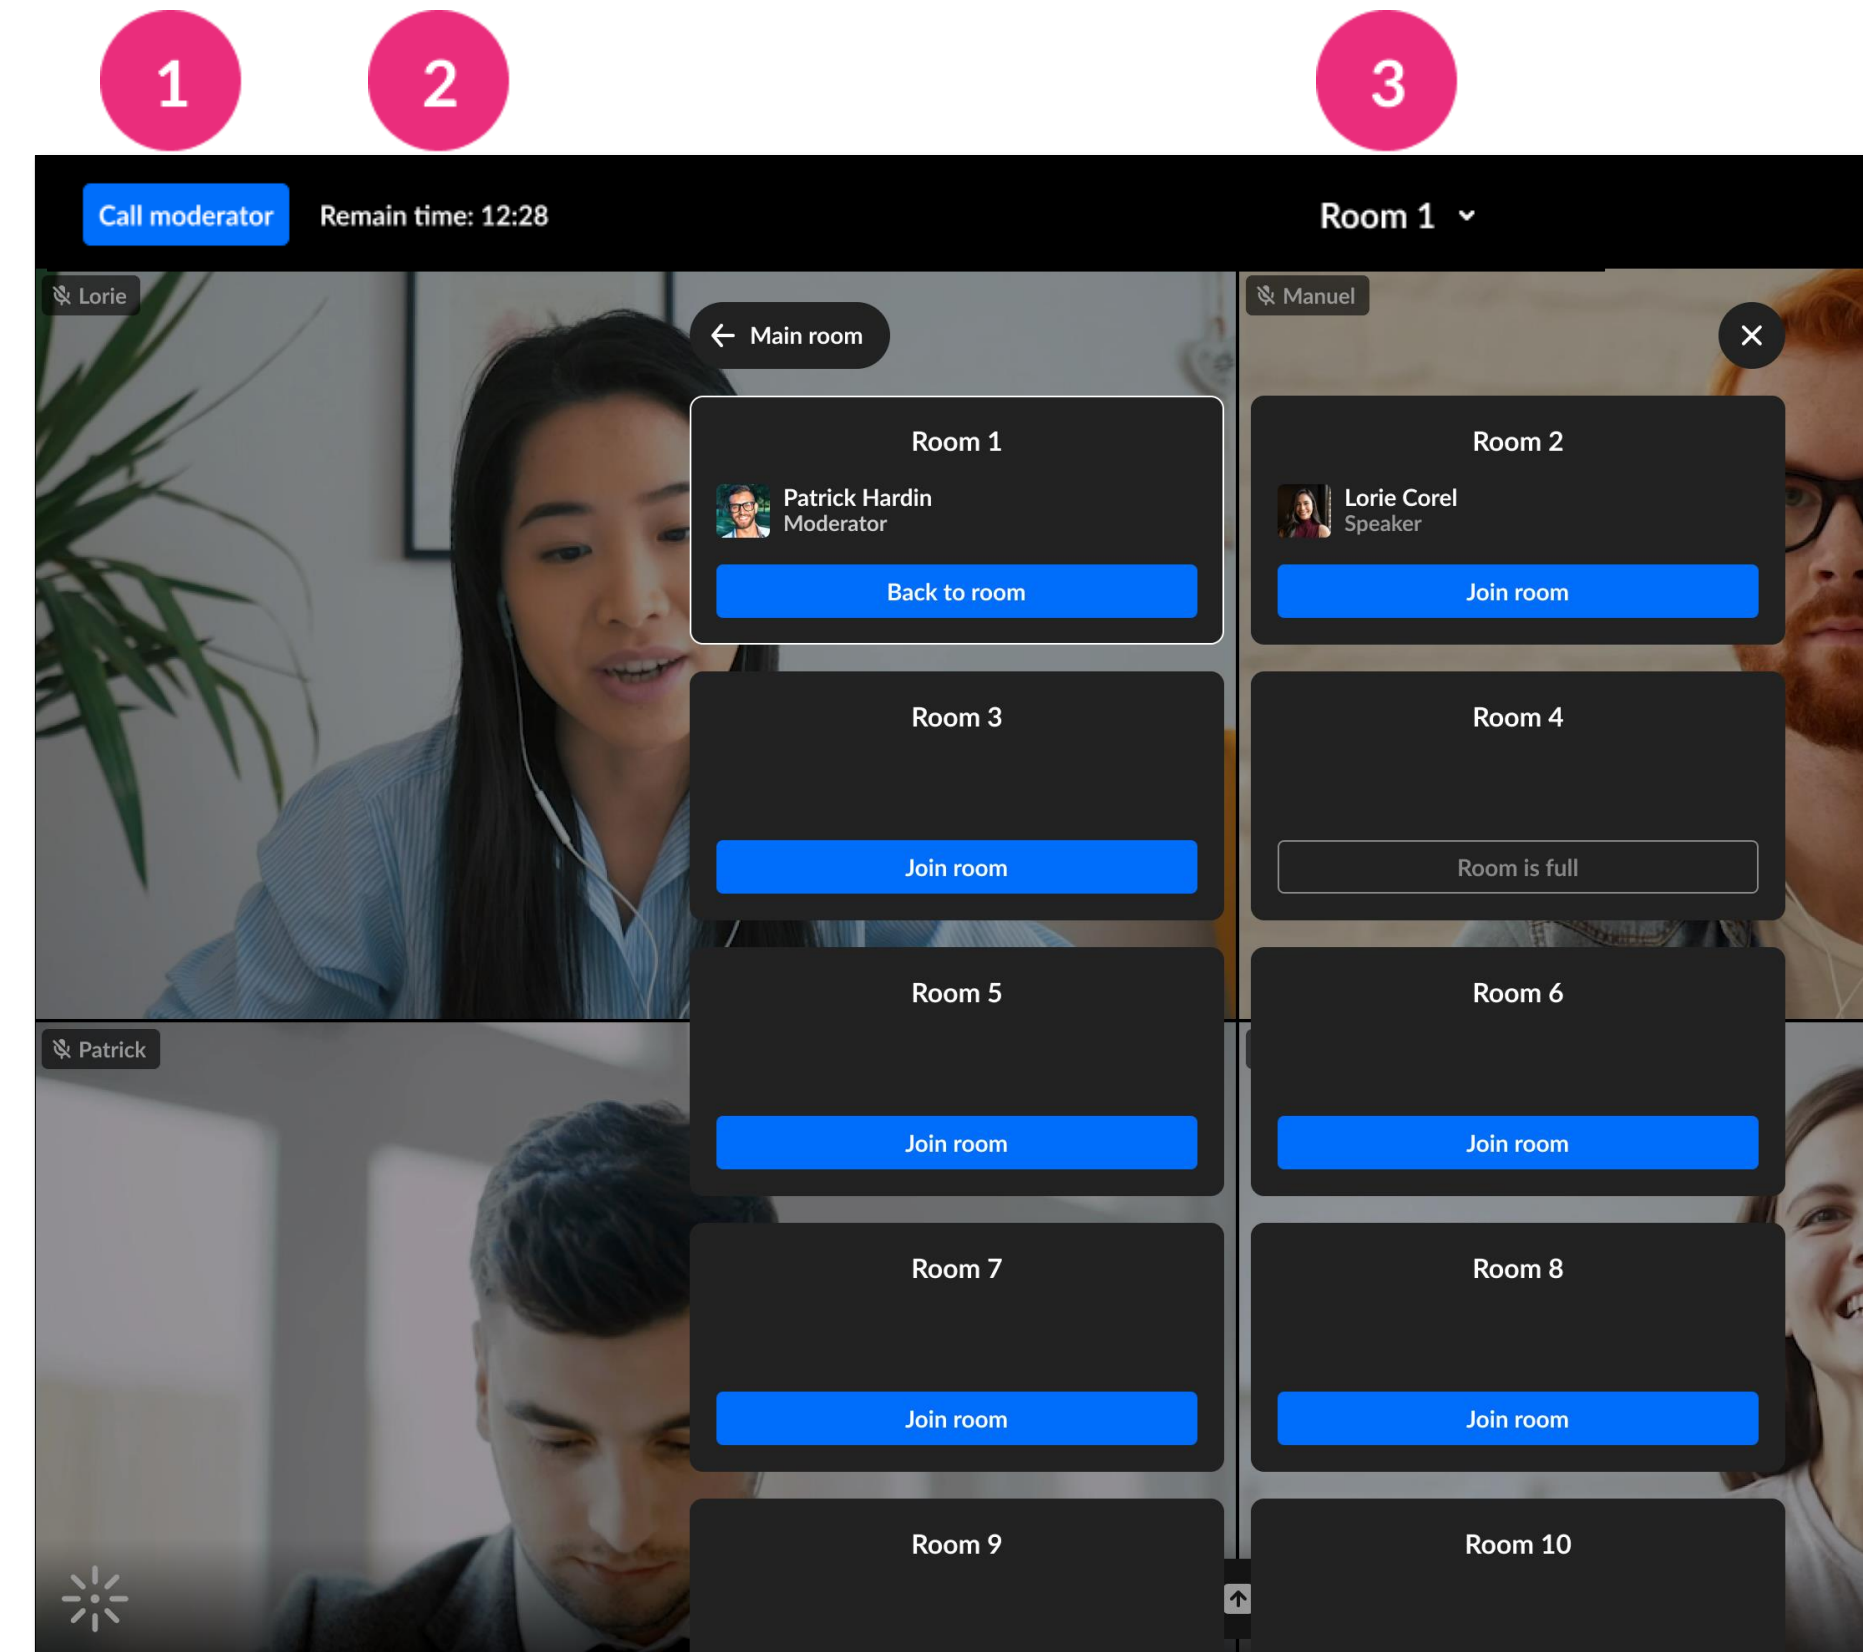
1 2 3

Call moderator Remain time: 12:28 Room 1

Lorie

Main room

Manuel

Room 1
Patrick Hardin
Moderator
Back to room

Room 2
Lorie Corel
Speaker
Join room

Room 3
Join room

Room 4
Room is full

Room 5
Join room

Room 6
Join room

Room 7
Join room

Room 8
Join room

Room 9

Room 10

Patrick